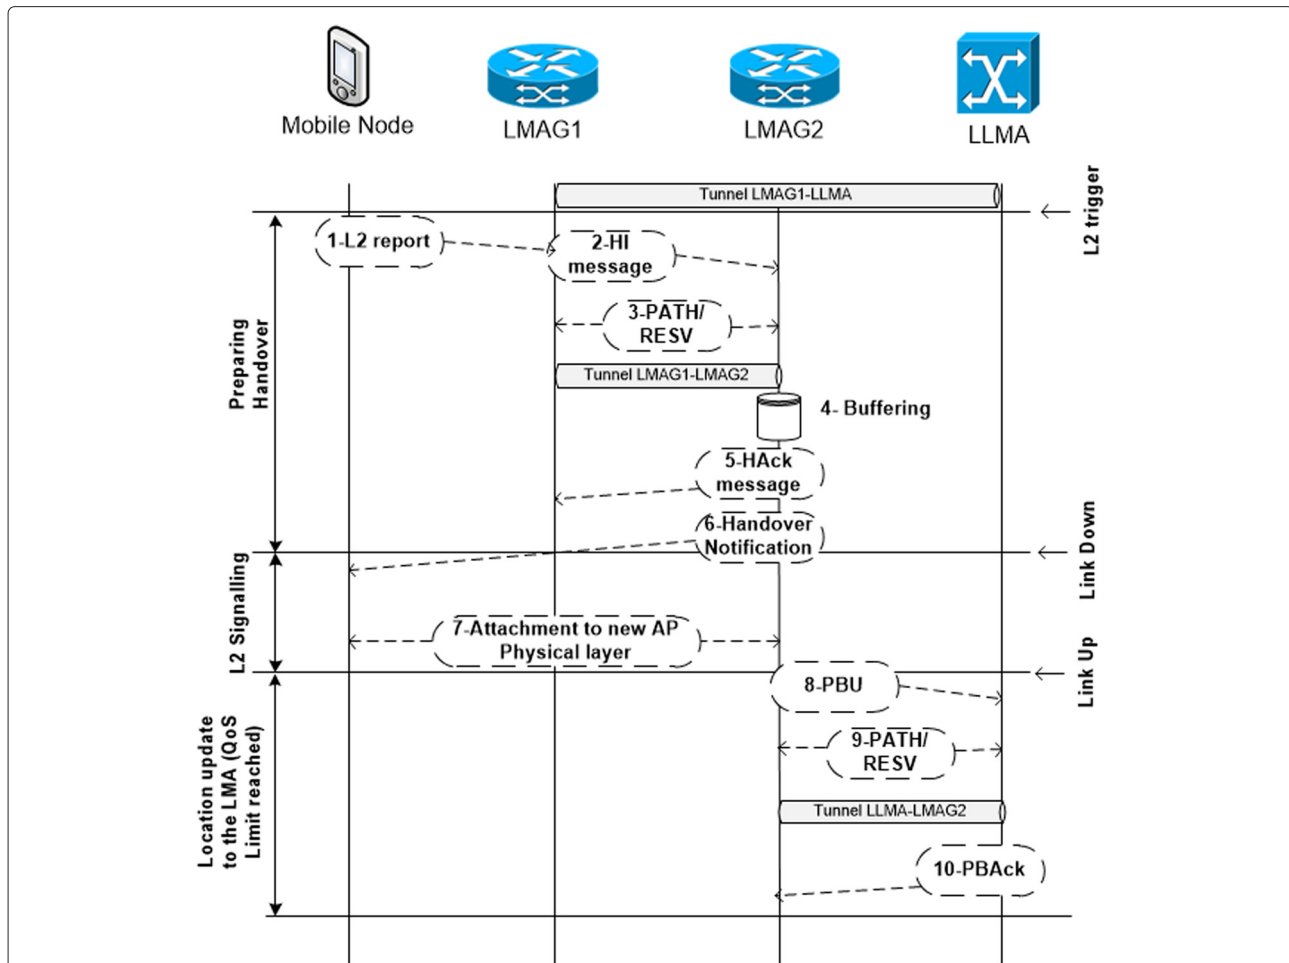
Mobile Node
LMAG1
LMAG2
LLMA

Tunnel LMAG1-LLMA

L2 trigger

Preparing Handover

1-L2 report

2-HI message

3-PATH/ RESV

Tunnel LMAG1-LMAG2

4- Buffering

5-HAck message

6-Handover Notification

Link Down

L2 Signalling

7-Attachment to new AP Physical layer

Link Up

Location update to the LMA (QoS Limit reached)

8-PBU

9-PATH/ RESV

Tunnel LLMA-LMAG2

10-PBAck